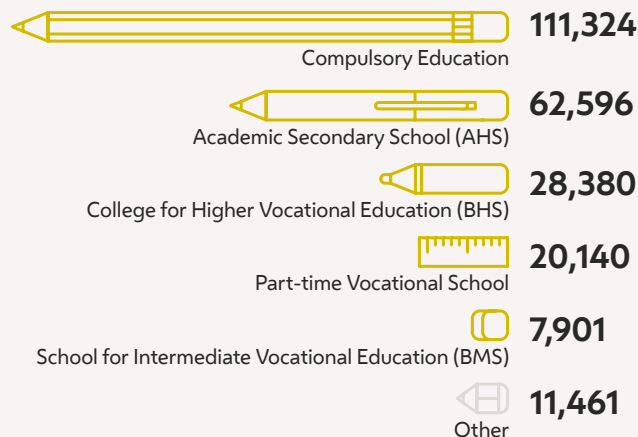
111,324
Compulsory Education

62,596
Academic Secondary School (AHS)

28,380
College for Higher Vocational Education (BHS)

20,140
Part-time Vocational School

7,901
School for Intermediate Vocational Education (BMS)

11,461
Other